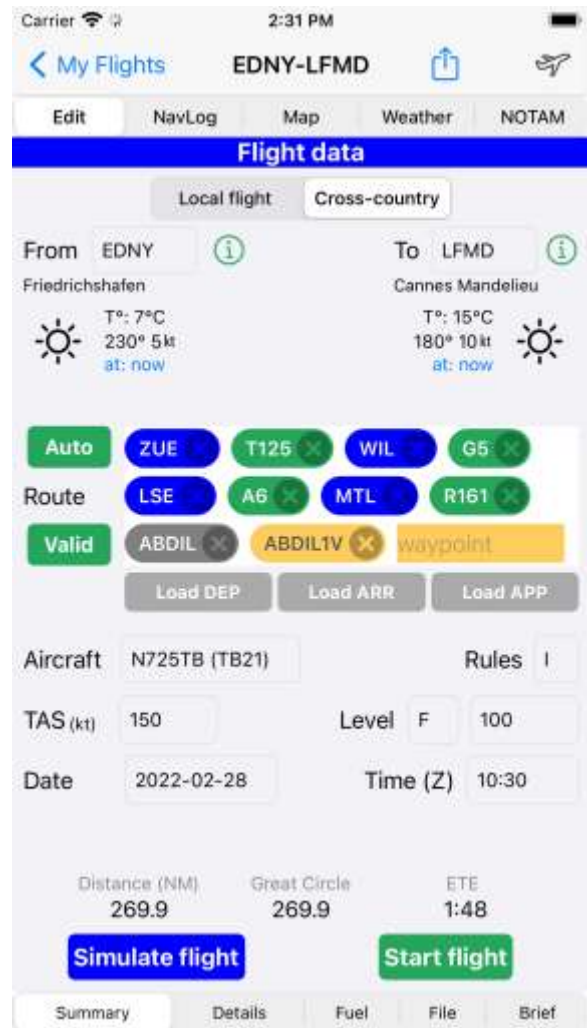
Carrier 2:31 PM

My Flights EDNY-LFMD

Edit NavLog Map Weather NOTAM

Flight data

Local flight Cross-country

From EDNY To LFMD

Friedrichshafen Cannes Mandelieu

T°: 7°C
230° 5kt
at: now

T°: 15°C
180° 10kt
at: now

Auto ZUE T125 WIL G5

Route LSE A6 MTL R161

Valid ABDIL ABDIL1V waypoint

Load DEP Load ARR Load APP

Aircraft N725TB (TB21) Rules I

TAS (kt) 150 Level F 100

Date 2022-02-28 Time (Z) 10:30

Distance (NM) 269.9 Great Circle 269.9 ETE 1:48

Simulate flight Start flight

Summary Details Fuel File Brief